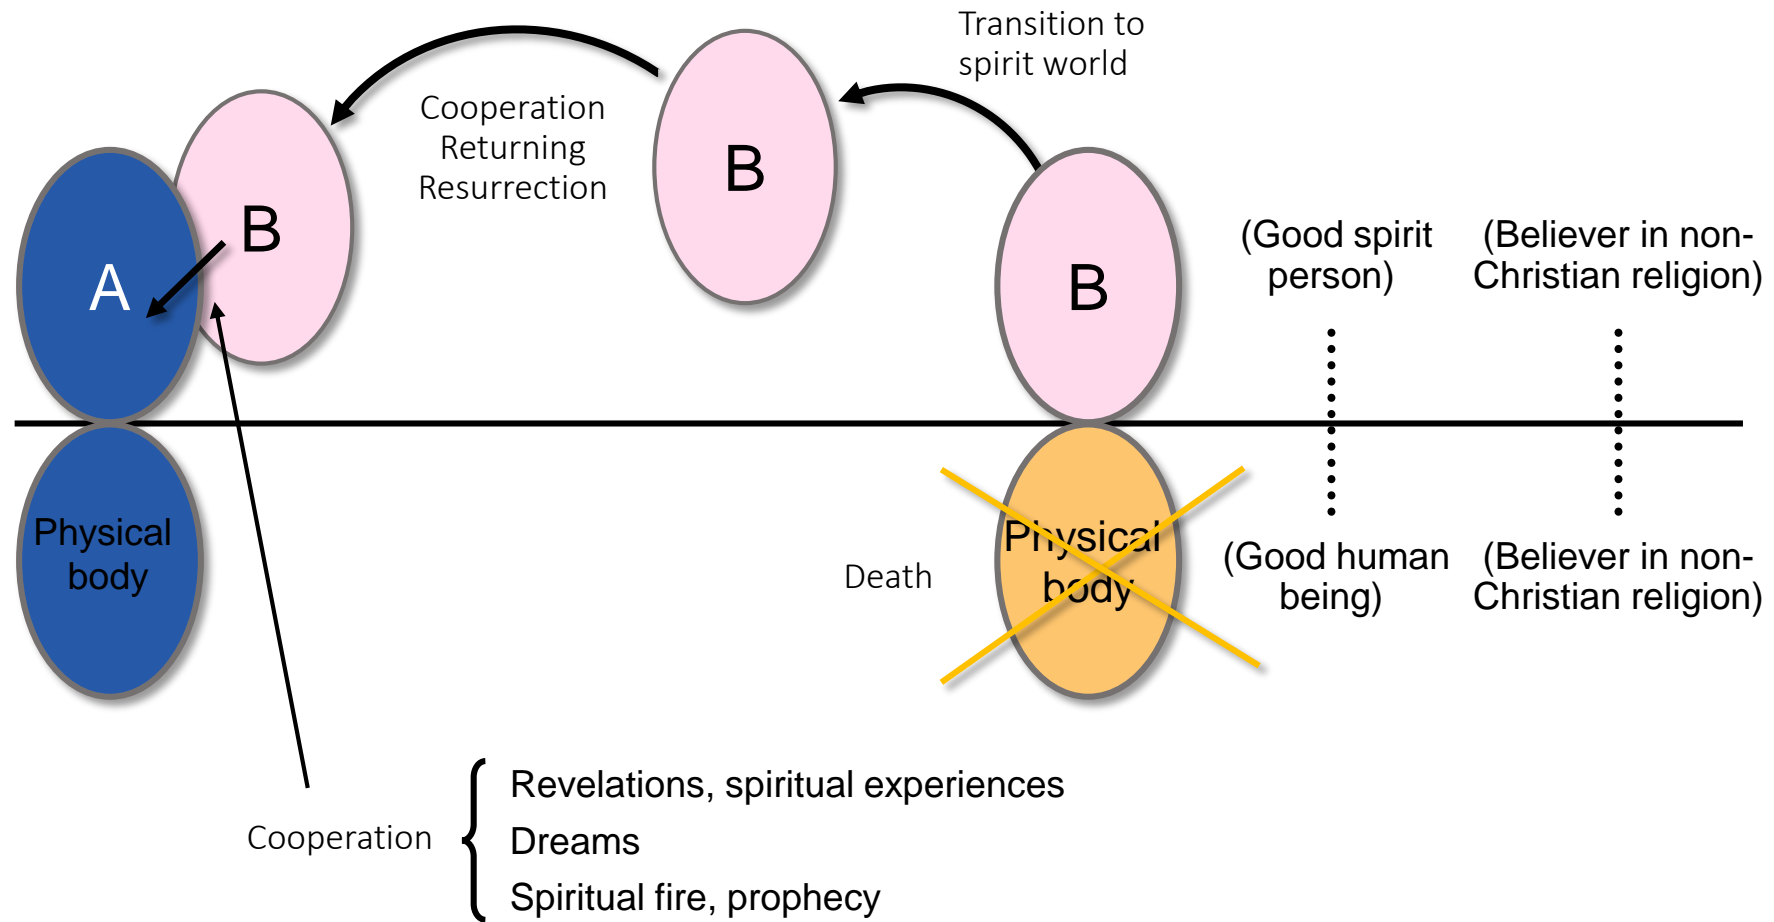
Transition to spirit world

Cooperation
Returning
Resurrection

B

B

A

B

Physical body

(Good spirit person)

(Believer in non-Christian religion)

Death

Physical body

(Good human being)

(Believer in non-Christian religion)

Cooperation

Revelations, spiritual experiences
Dreams
Spiritual fire, prophecy